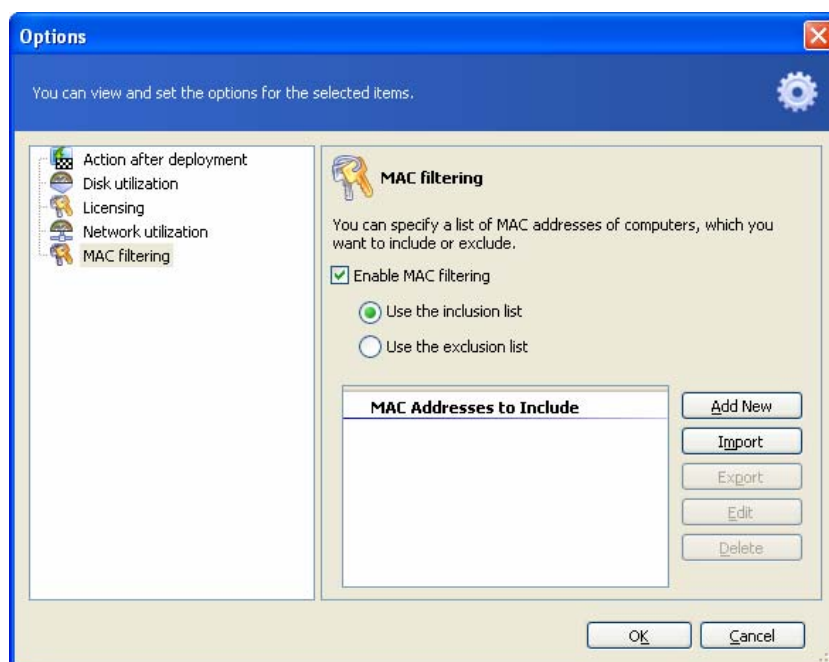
Options

You can view and set the options for the selected items.

Action after deployment
Disk utilization
Licensing
Network utilization
MAC filtering

MAC filtering

You can specify a list of MAC addresses of computers, which you want to include or exclude.

Enable MAC filtering

Use the inclusion list

Use the exclusion list

| MAC Addresses to Include |
|---|

Add New
Import
Export
Edit
Delete

OK
Cancel